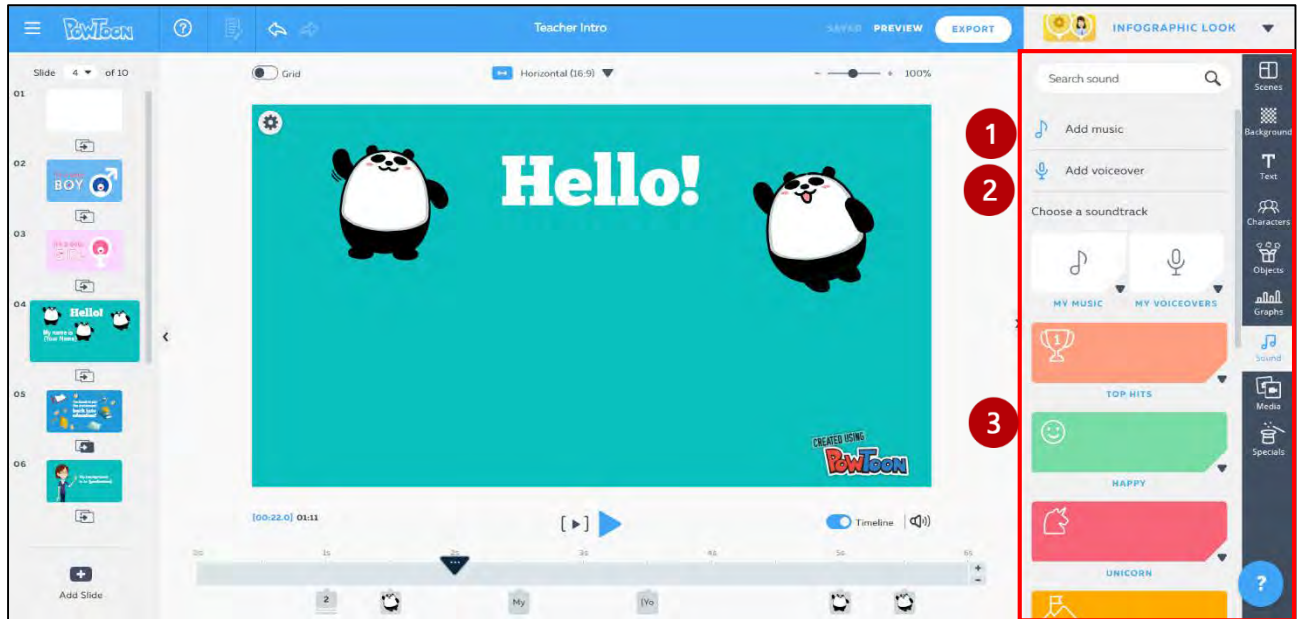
PowToon
Teacher Intro
SAVED PREVIEW EXPORT
INFOGRAPHIC LOOK

Slide 4 of 10
01
02
It's a BOY
03
It's a GIRL
04
Hello!
My name is (Your Name)
05
06
Add Slide

Grid
Horizontal (16:9)
100%

Hello!
CREATED USING POWTOON

[00:22.0] 01:11
Timeline
0s 1s 2s 3s 4s 5s 6s
2 My |Yo

Search sound
1
Add music
2
Add voiceover
Choose a soundtrack
MY MUSIC
MY VOICEOVERS
TOP HITS
3
HAPPY
UNICORN

Scenes
Background
Text
Characters
Objects
Graphs
Sound
Media
Specials
?